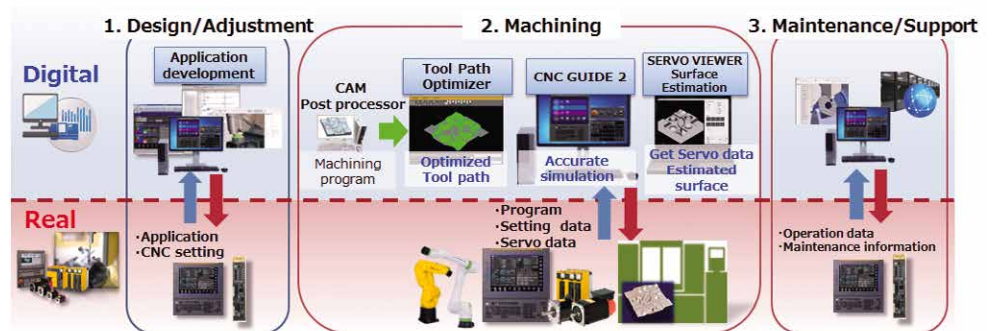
1. Design/Adjustment

2. Machining

3. Maintenance/Support

Digital

Real

Application development

・Application
・CNC setting

CAM
Post processor

Machining program

Tool Path Optimizer

Optimized Tool path

CNC GUIDE 2

Accurate simulation

SERVO VIEWER
Surface Estimation

Get Servo data
Estimated surface

・Program
・Setting data
・Servo data

・Operation data
・Maintenance information